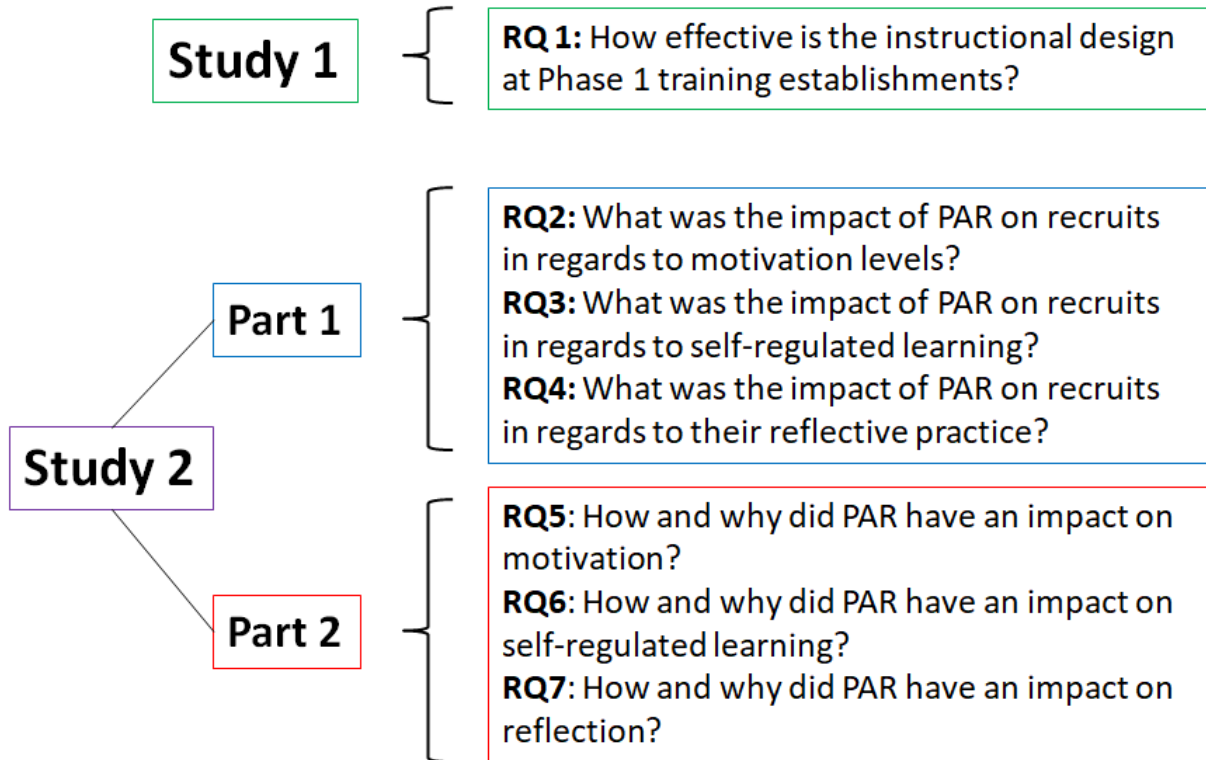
Study 1

RQ 1: How effective is the instructional design at Phase 1 training establishments?

Study 2

Part 1

RQ2: What was the impact of PAR on recruits in regards to motivation levels?
RQ3: What was the impact of PAR on recruits in regards to self-regulated learning?
RQ4: What was the impact of PAR on recruits in regards to their reflective practice?

Part 2

RQ5: How and why did PAR have an impact on motivation?
RQ6: How and why did PAR have an impact on self-regulated learning?
RQ7: How and why did PAR have an impact on reflection?